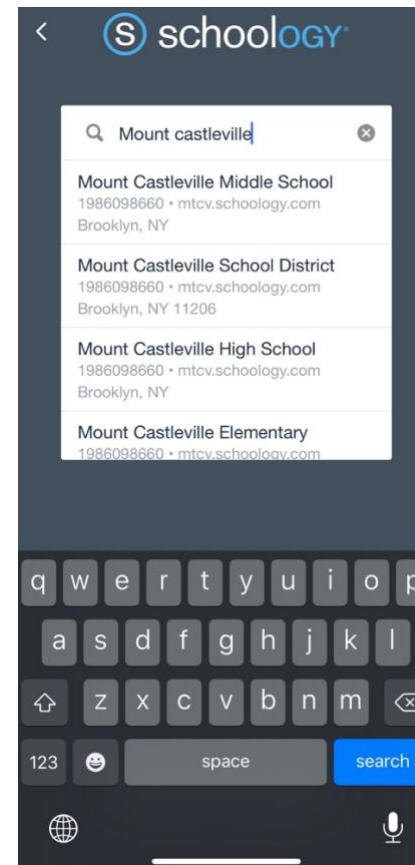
schoology

Mount castleville

Mount Castleville Middle School
1986098660 • mtcv.schoology.com
Brooklyn, NY

Mount Castleville School District
1986098660 • mtcv.schoology.com
Brooklyn, NY 11206

Mount Castleville High School
1986098660 • mtcv.schoology.com
Brooklyn, NY

Mount Castleville Elementary
1986098660 • mtcv.schoology.com

q w e r t y u i o p
a s d f g h j k l
z x c v b n m
123 space search